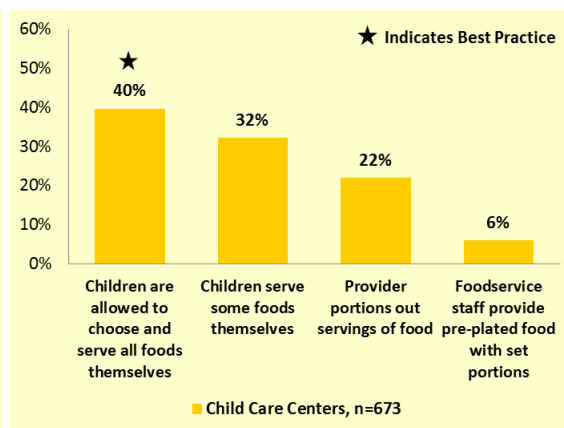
60%
50%
40%
30%
20%
10%
0%

★ Indicates Best Practice

★
40%
Children are allowed to choose and serve all foods themselves

32%
Children serve some foods themselves

22%
Provider portions out servings of food

6%
Foodservice staff provide pre-plated food with set portions

Child Care Centers, n=673